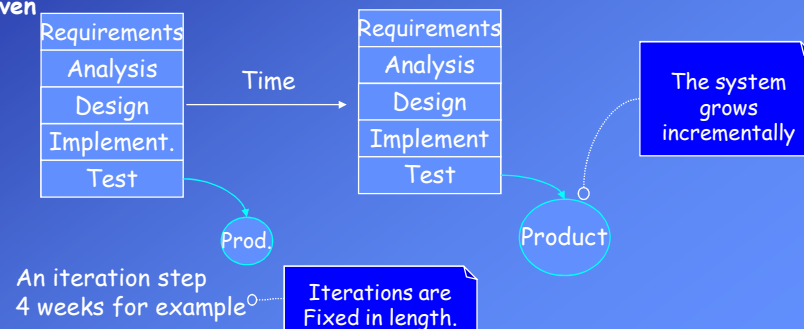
ven

Requirements
Analysis
Design
Implement.
Test

Time

Requirements
Analysis
Design
Implement
Test

The system grows incrementally

Prod.

Product

An iteration step
4 weeks for example

Iterations are Fixed in length.